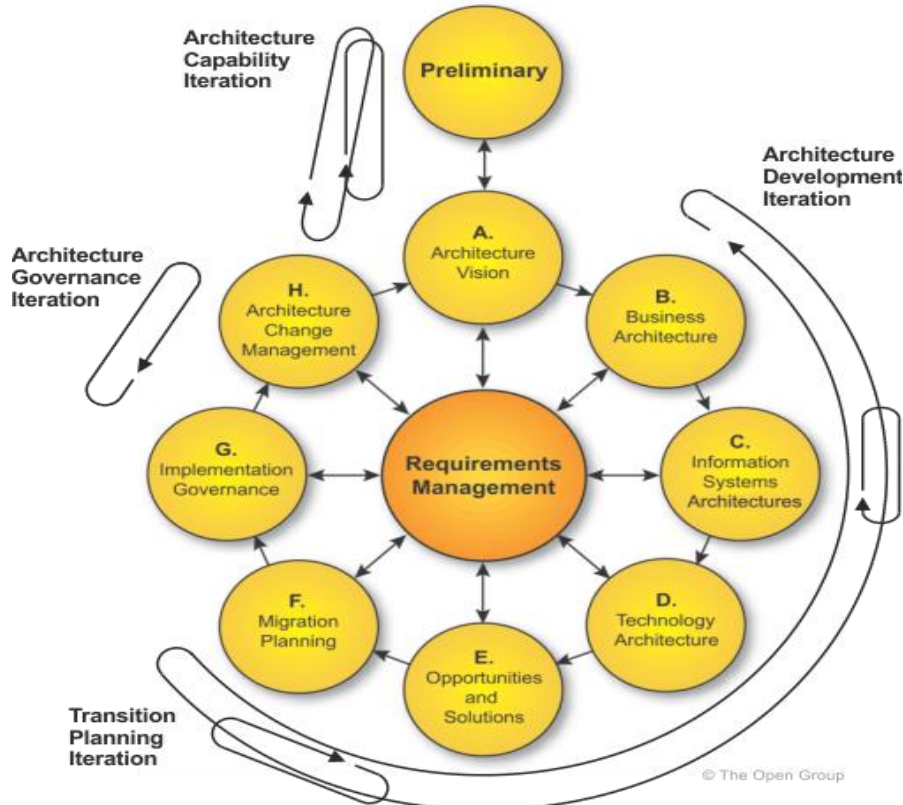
Architecture Capability Iteration

Preliminary

Architecture Development Iteration

Architecture Governance Iteration

A.
Architecture Vision

H.
Architecture Change Management

B.
Business Architecture

G.
Implementation Governance

Requirements Management

C.
Information Systems Architectures

F.
Migration Planning

D.
Technology Architecture

E.
Opportunities and Solutions

Transition Planning Iteration

© The Open Group